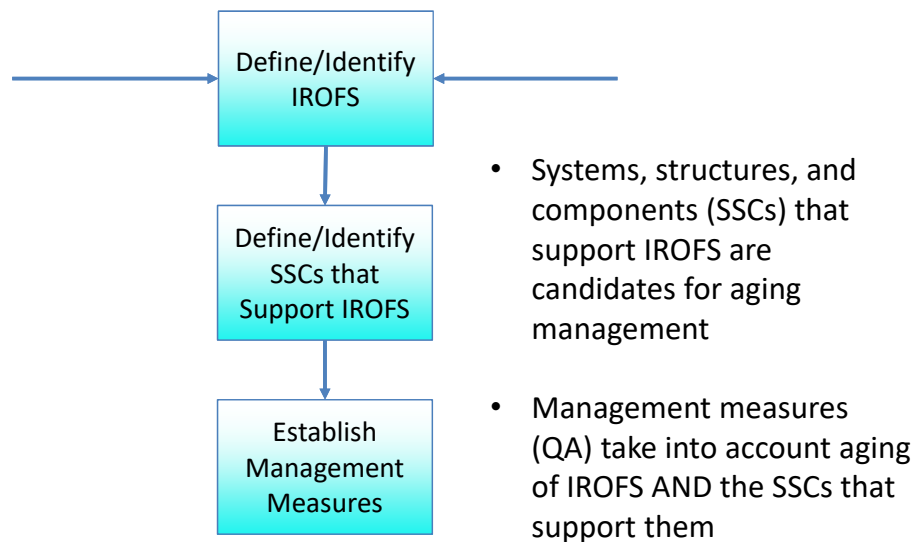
Define/Identify IROFS

Define/Identify SSCs that Support IROFS

Establish Management Measures

• Systems, structures, and components (SSCs) that support IROFS are candidates for aging management

• Management measures (QA) take into account aging of IROFS AND the SSCs that support them